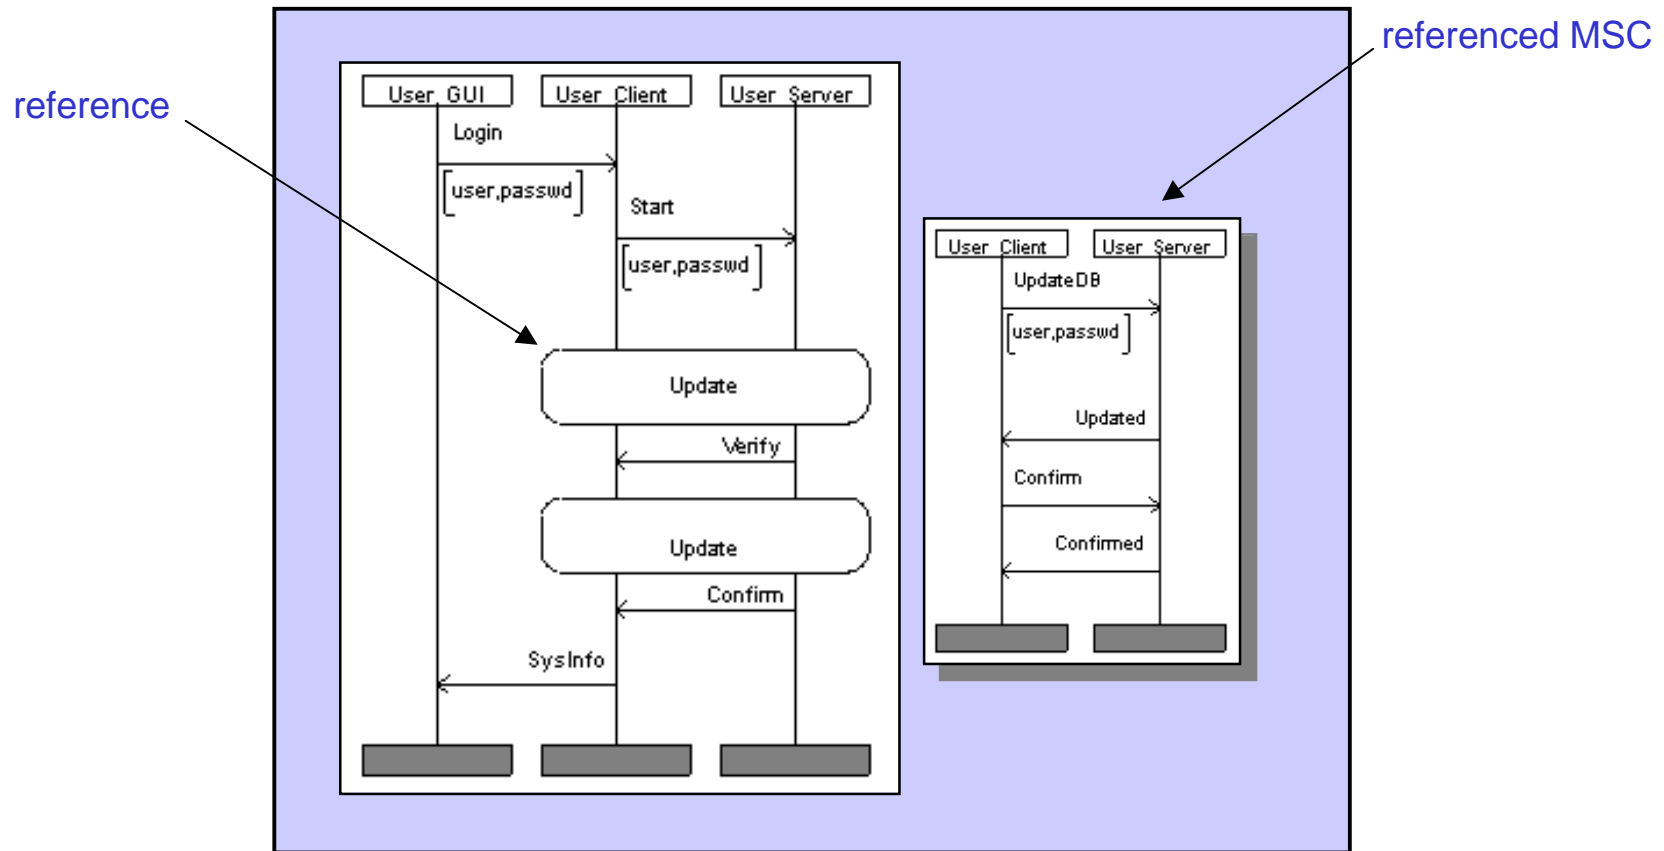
reference

referenced MSC

User_GUI
User_Client
User_Server
Login
user,passwd
Start
user,passwd
Update
Verify
Update
Confirm
SysInfo

User_Client
User_Server
UpdateDB
user,passwd
Updated
Confirm
Confirmed